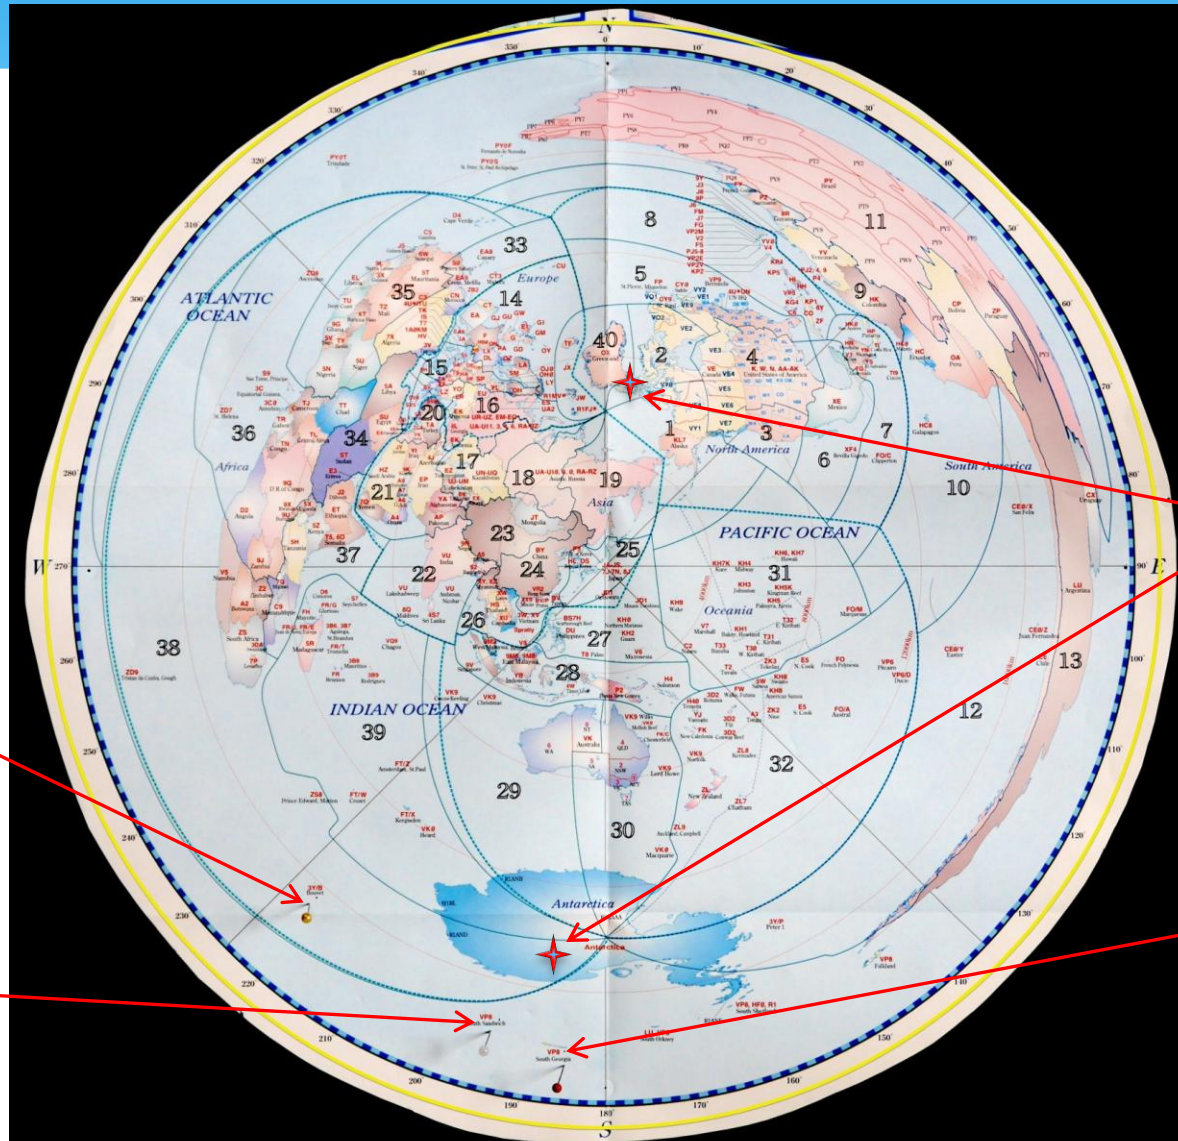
N
0
10
20
30
340
350
330
320
310
300
290
280
270
260
250
240
230
220
210
200
190
180
170
160
150
140
130
120
110
100
90
E
W
S
ATLANTIC OCEAN
Europe
33
14
35
5
8
11
9
40
2
4
15
20
16
1
3
7
6
36
34
17
18
19
Asia
North America
South America
10
21
23
25
PACIFIC OCEAN
37
22
24
31
Africa
38
26
27
Oceania
28
13
INDIAN OCEAN
39
12
32
29
30
Antarctica
3Y/B
VP8
VP8
South Georgia